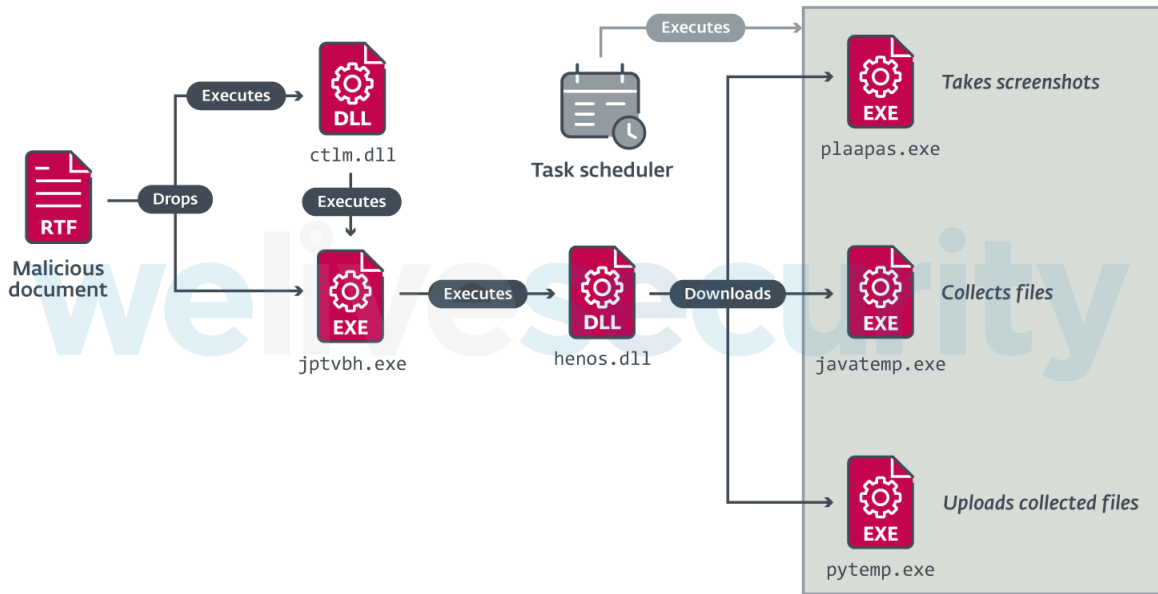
RTF

Malicious document

Drops

Executes

DLL

ctlm.dll

Executes

EXE

jptvbh.exe

Executes

DLL

henos.dll

Downloads

Executes

Task scheduler

EXE

plaapas.exe

Takes screenshots

EXE

javatemp.exe

Collects files

EXE

pytemp.exe

Uploads collected files

welivesecurity